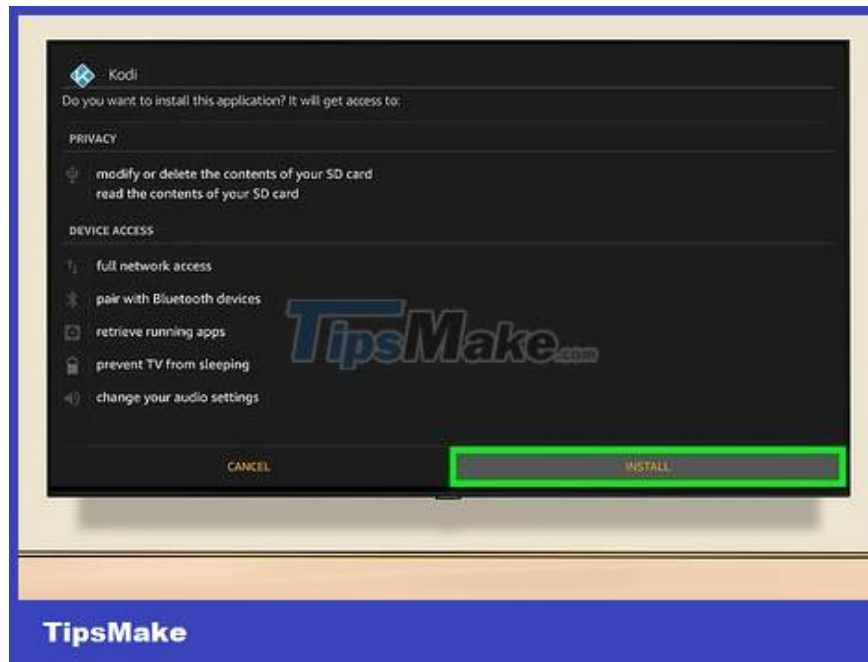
Kodi

Do you want to install this application? It will get access to:

PRIVACY

modify or delete the contents of your SD card
read the contents of your SD card

DEVICE ACCESS

full network access

pair with Bluetooth devices

retrieve running apps

prevent TV from sleeping

change your audio settings

TipsMake.com

CANCEL

INSTALL

TipsMake